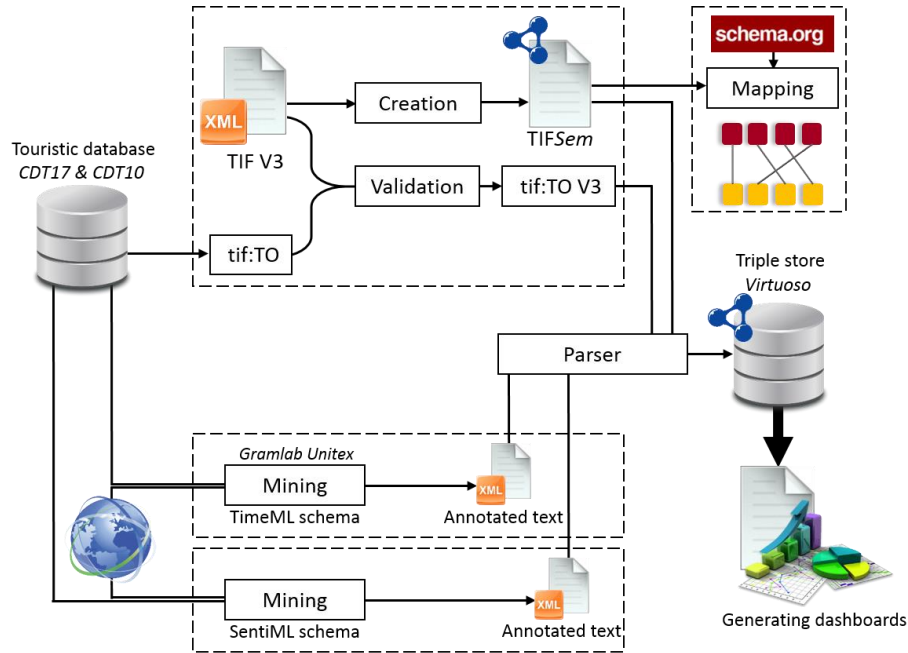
XML
TIF V3

Creation

TIF*Sem*

schema.org

Mapping

Touristic database
*CDT17 & CDT10*

Validation

tif:TO V3

tif:TO

Triple store
*Virtuoso*

Parser

*Gramlab Unitex*
Mining
TimeML schema

XML
Annotated text

Mining
SentiML schema

XML
Annotated text

Generating dashboards